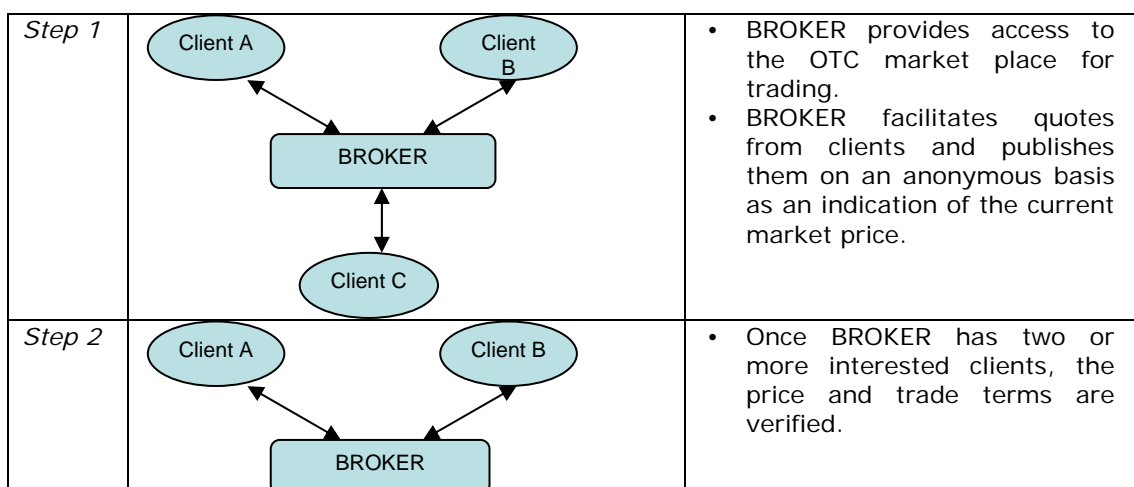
| | | |
|---|---|---|
| *Step 1* | Client A Client B BROKER Client C | • BROKER provides access to the OTC market place for trading. • BROKER facilitates quotes from clients and publishes them on an anonymous basis as an indication of the current market price. |
| *Step 2* | Client A Client B BROKER | • Once BROKER has two or more interested clients, the price and trade terms are verified. |